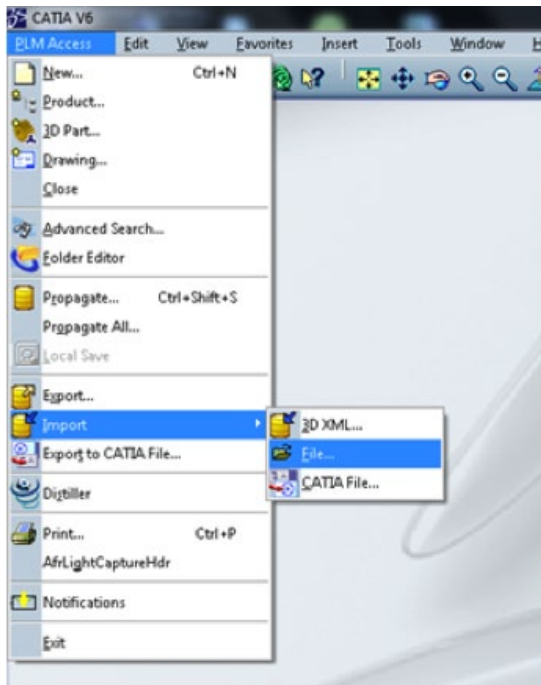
CATIA V6

PLM Access Edit View Favorites Insert Tools Window H

New... Ctrl+N
Product...
3D Part...
Drawing...
Close

Advanced Search...
Folder Editor

Propagate... Ctrl+Shift+S
Propagate All...
Local Save

Export...
Import
Export to CATIA File...

Distiller

Print... Ctrl+P
AfrLightCaptureHdr

Notifications

Exit

3D XML...
File...
CATIA File...